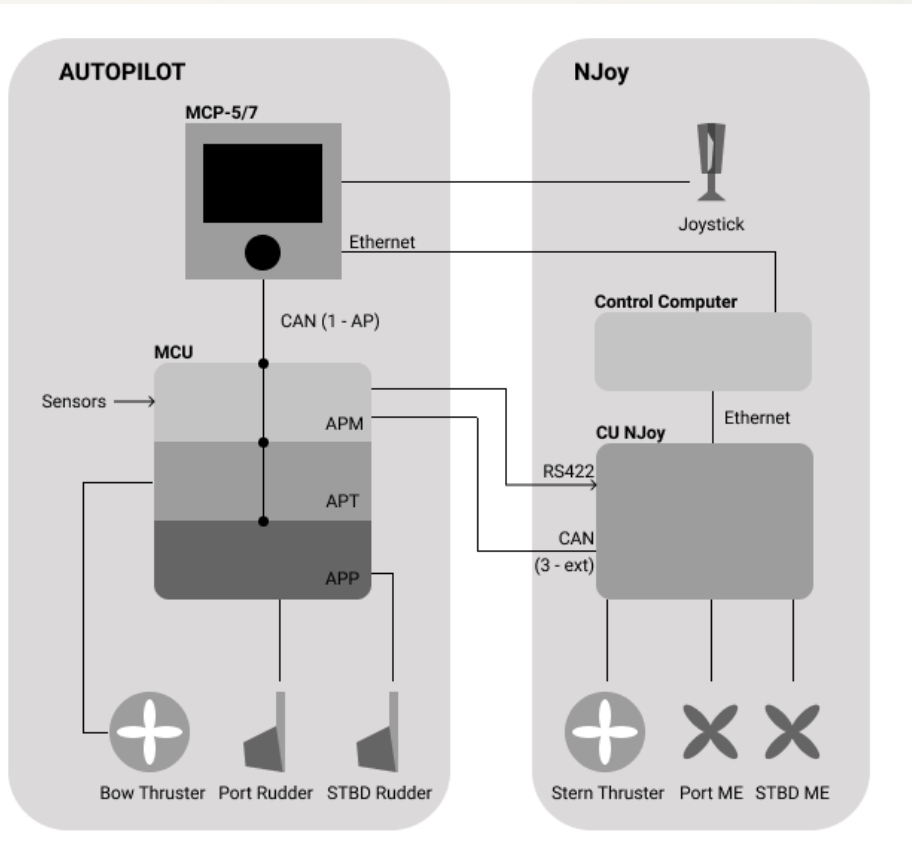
AUTOPILOT

MCP-5/7

Ethernet

CAN (1 - AP)

MCU

Sensors

APM

APT

APP

Bow Thruster Port Rudder STBD Rudder

NJoy

Joystick

Control Computer

Ethernet

CU NJoy

RS422

CAN
(3 - ext)

Stern Thruster Port ME STBD ME